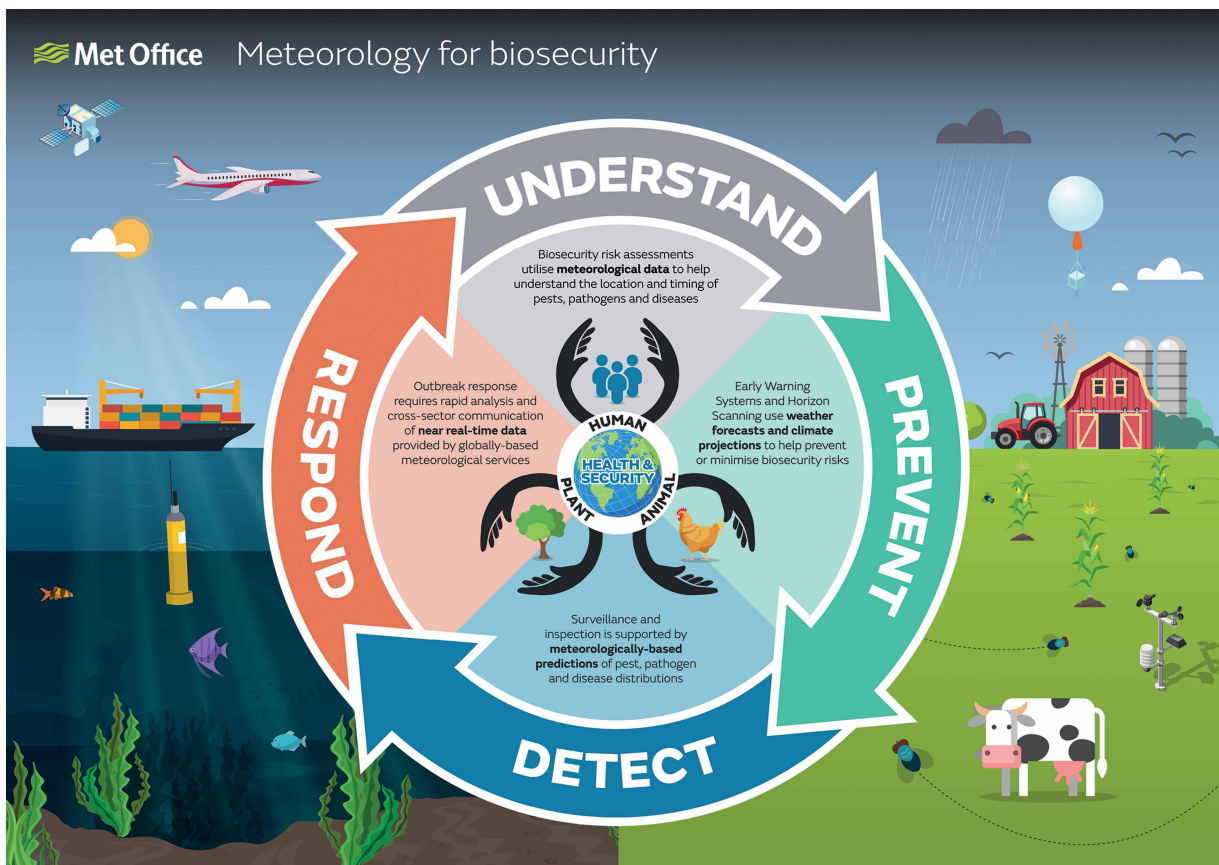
Met Office Meteorology for biosecurity

UNDERSTAND

Biosecurity risk assessments utilise **meteorological data** to help understand the location and timing of pests, pathogens and diseases

PREVENT

Early Warning Systems and Horizon Scanning use **weather forecasts and climate projections** to help prevent or minimise biosecurity risks

DETECT

Surveillance and inspection is supported by **meteorologically-based predictions** of pest, pathogen and disease distributions

RESPOND

Outbreak response requires rapid analysis and cross-sector communication of **near real-time data** provided by globally-based meteorological services

HUMAN
ANIMAL
PLANT
HEALTH & SECURITY